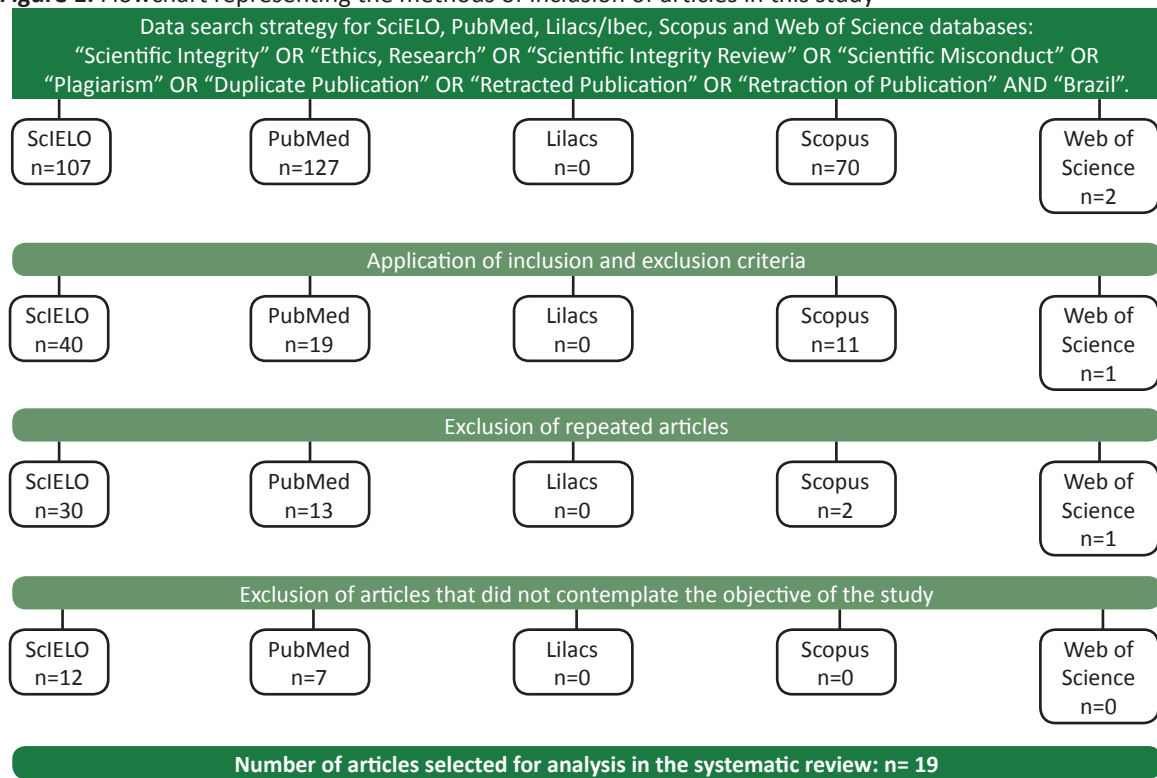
Figure 1. Flowchart representing the methods of inclusion of articles in this study

Data search strategy for SciELO, PubMed, Lilacs/Ibec, Scopus and Web of Science databases: "Scientific Integrity" OR "Ethics, Research" OR "Scientific Integrity Review" OR "Scientific Misconduct" OR "Plagiarism" OR "Duplicate Publication" OR "Retracted Publication" OR "Retraction of Publication" AND "Brazil".

ScIELO n=107

PubMed n=127

Lilacs n=0

Scopus n=70

Web of Science n=2

Application of inclusion and exclusion criteria

ScIELO n=40

PubMed n=19

Lilacs n=0

Scopus n=11

Web of Science n=1

Exclusion of repeated articles

ScIELO n=30

PubMed n=13

Lilacs n=0

Scopus n=2

Web of Science n=1

Exclusion of articles that did not contemplate the objective of the study

ScIELO n=12

PubMed n=7

Lilacs n=0

Scopus n=0

Web of Science n=0

Number of articles selected for analysis in the systematic review: n= 19